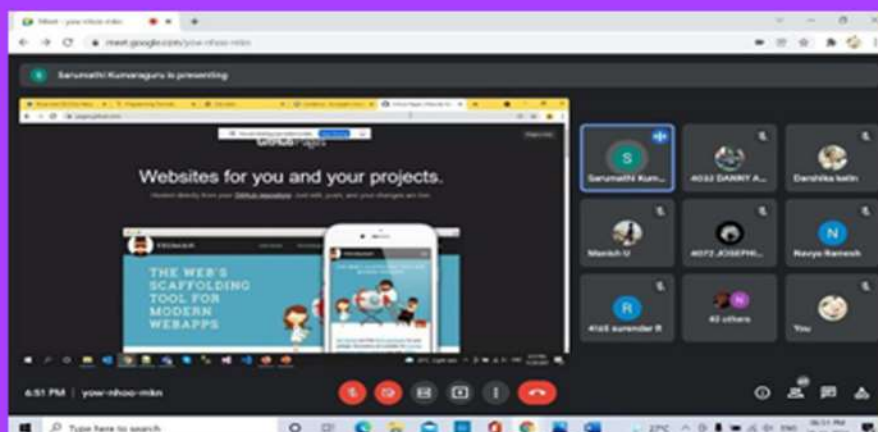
Meet - yow-nhoo-mkn

meet.google.com/yow-nhoo-mkn

Sarumathi Kumaraguru is presenting

GitHub Pages

Websites for you and your projects.

Hosted directly from your GitHub repository. Just edit, push, and your changes are live.

THE WEB'S SCAFFOLDING TOOL FOR MODERN WEBAPPS

Sarumathi Kum...

4032 DANNY A...

Darshika lalin

Manish U

4072 JOSEPHI...

Navya Ramesh

4145 surender R

42 others

You

6:51 PM | yow-nhoo-mkn

Type here to search

27°C